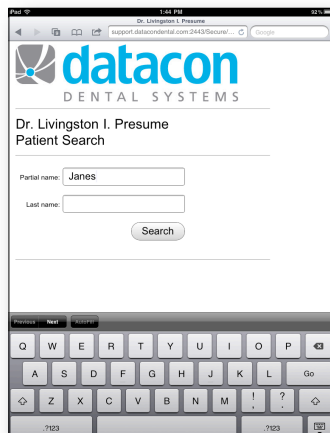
iPad
1:44 PM
32%
Dr. Livingston I. Presume
support.datacondental.com:2443/Secure/...
Google

datacon
DENTAL SYSTEMS

Dr. Livingston I. Presume
Patient Search

Partial name: Janes

Last name:

Search

Previous Next AutoFill

Q W E R T Y U I O P
A S D F G H J K L Go
Z X C V B N M ! , ? .
.?123 .?123